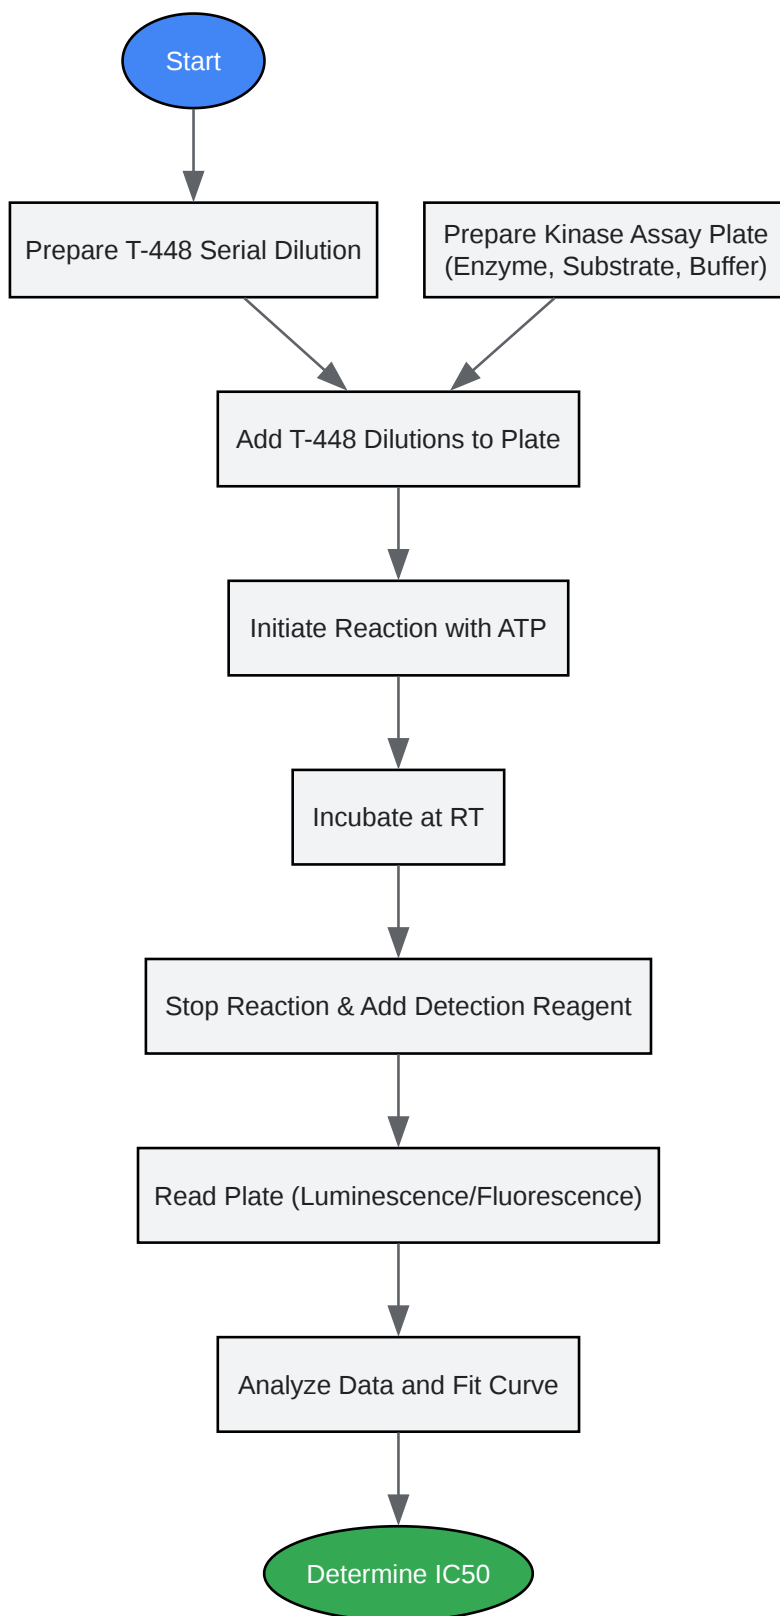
Start

Prepare T-448 Serial Dilution

Prepare Kinase Assay Plate (Enzyme, Substrate, Buffer)

Add T-448 Dilutions to Plate

Initiate Reaction with ATP

Incubate at RT

Stop Reaction & Add Detection Reagent

Read Plate (Luminescence/Fluorescence)

Analyze Data and Fit Curve

Determine IC50